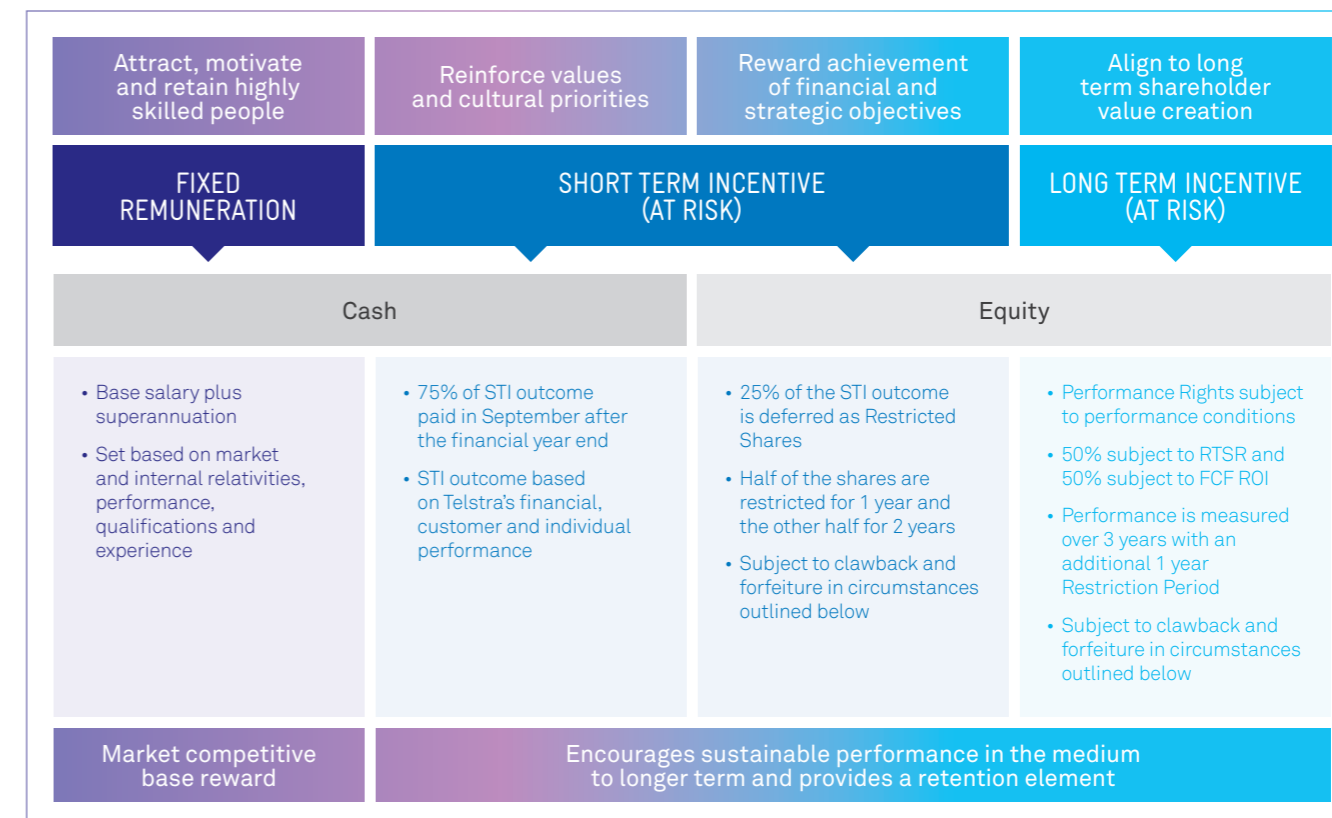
Attract, motivate and retain highly skilled people

Reinforce values and cultural priorities

Reward achievement of financial and strategic objectives

Align to long term shareholder value creation

FIXED REMUNERATION

SHORT TERM INCENTIVE (AT RISK)

LONG TERM INCENTIVE (AT RISK)

Cash

Equity

• Base salary plus superannuation
• Set based on market and internal relativities, performance, qualifications and experience

• 75% of STI outcome paid in September after the financial year end
• STI outcome based on Telstra's financial, customer and individual performance

• 25% of the STI outcome is deferred as Restricted Shares
• Half of the shares are restricted for 1 year and the other half for 2 years
• Subject to clawback and forfeiture in circumstances outlined below

• Performance Rights subject to performance conditions
• 50% subject to RTSR and 50% subject to FCF ROI
• Performance is measured over 3 years with an additional 1 year Restriction Period
• Subject to clawback and forfeiture in circumstances outlined below

Market competitive base reward

Encourages sustainable performance in the medium to longer term and provides a retention element